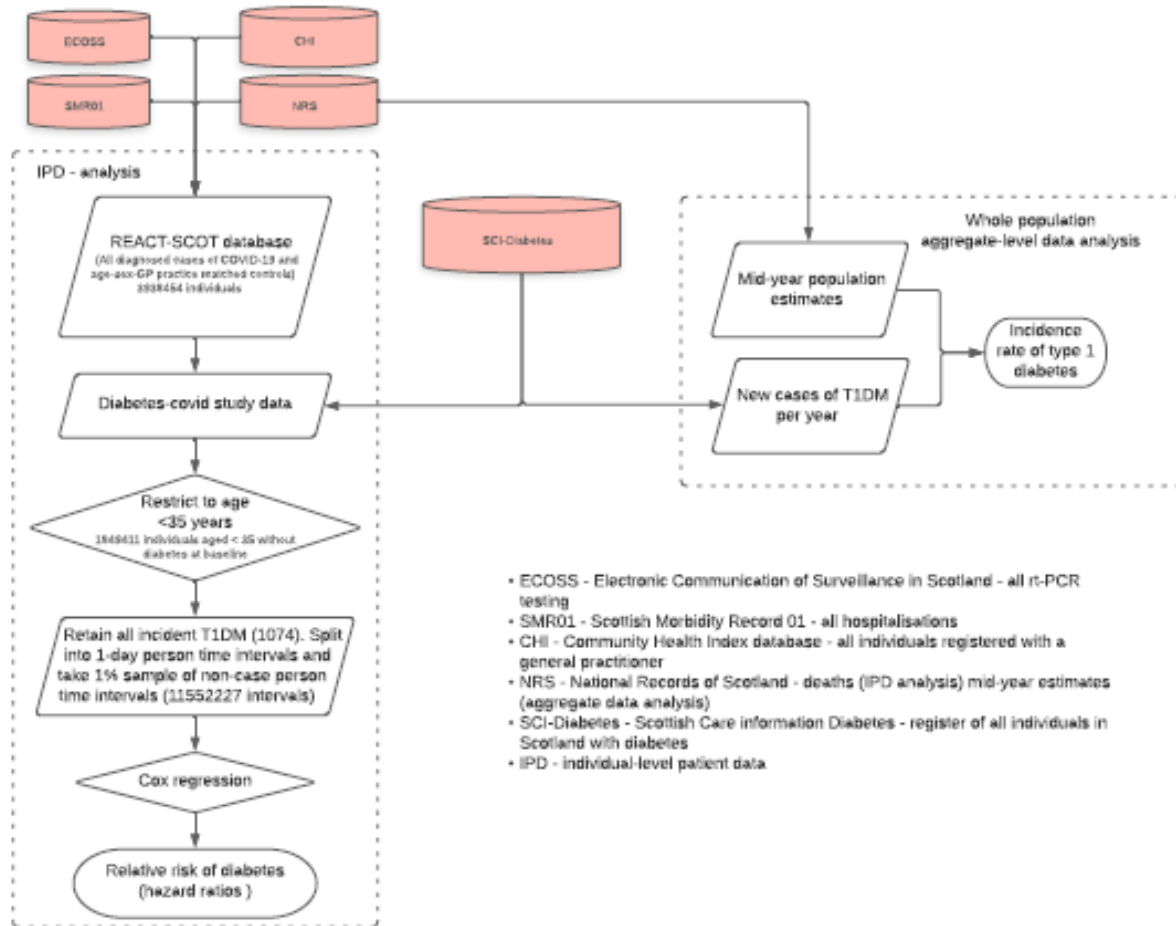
ECOSS

CHI

SMR01

NRS

IPD - analysis

REACT-SCOT database
(All diagnosed cases of COVID-19 and age-sex-GP practice matched controls)
3808454 individuals

SCI-Diabetes

Whole population aggregate-level data analysis

Mid-year population estimates

Incidence rate of type 1 diabetes

Diabetes-covid study data

New cases of T1DM per year

Restrict to age <35 years
1849431 individuals aged < 35 without diabetes at baseline

Retain all incident T1DM (1074). Split into 1-day person time intervals and take 1% sample of non-case person time intervals (11552227 intervals)

Cox regression

Relative risk of diabetes (hazard ratios )

• ECOSS - Electronic Communication of Surveillance in Scotland - all rt-PCR testing
• SMR01 - Scottish Morbidity Record 01 - all hospitalisations
• CHI - Community Health Index database - all individuals registered with a general practitioner
• NRS - National Records of Scotland - deaths (IPD analysis) mid-year estimates (aggregate data analysis)
• SCI-Diabetes - Scottish Care information Diabetes - register of all individuals in Scotland with diabetes
• IPD - individual-level patient data